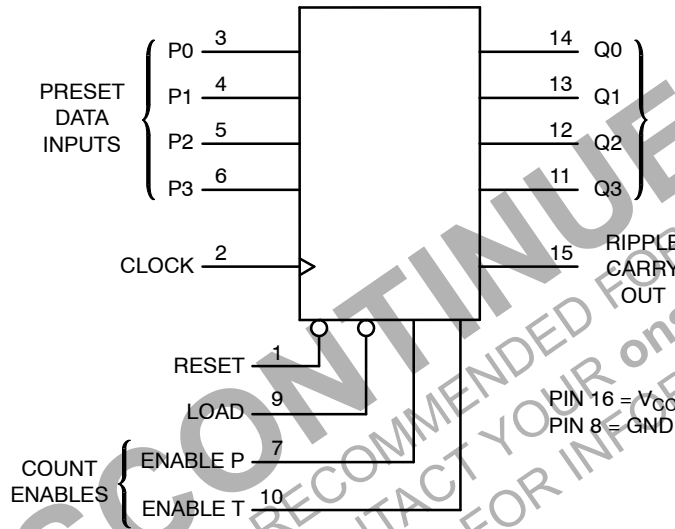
PRESET DATA INPUTS

P0 3
P1 4
P2 5
P3 6

CLOCK 2

14 Q0
13 Q1
12 Q2
11 Q3

15 RIPPLE CARRY OUT

RESET 1
LOAD 9

COUNT ENABLES
ENABLE P 7
ENABLE T 10

PIN 16 = $V_{CC}$
PIN 8 = GND

DISCONTINUED
NOT RECOMMENDED FOR
CONTACT YOUR on
FOR INFOR